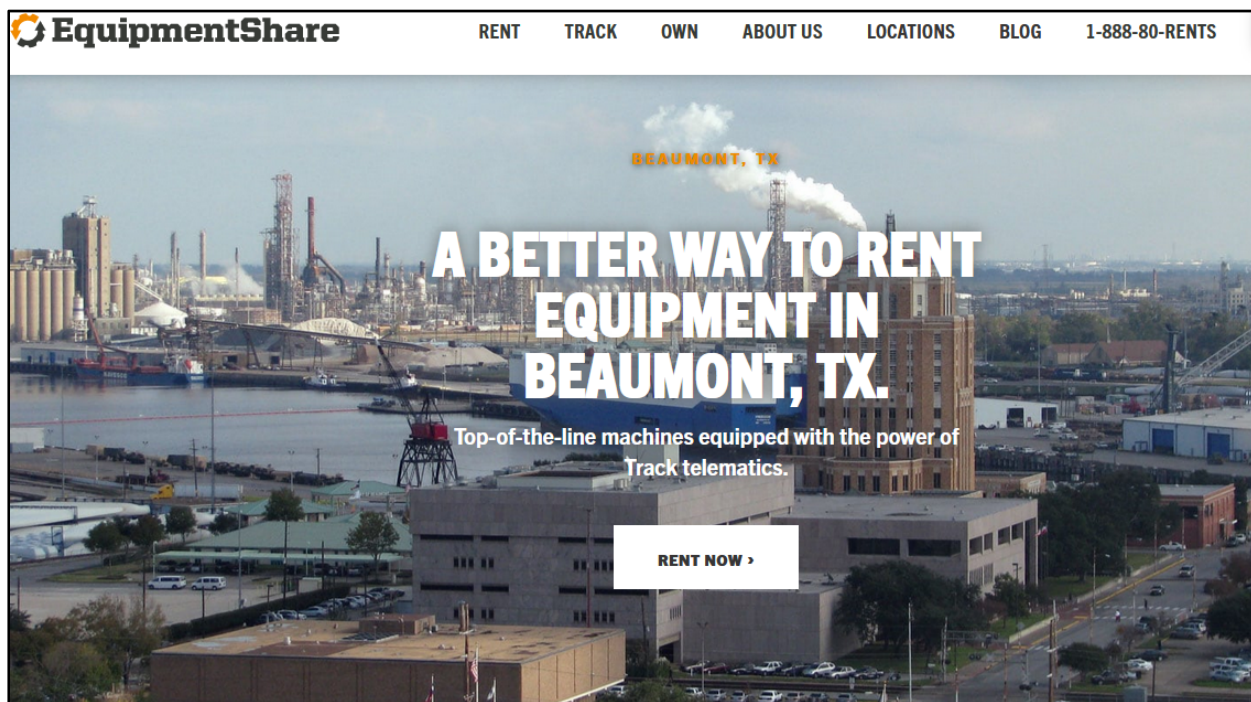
EquipmentShare

RENT TRACK OWN ABOUT US LOCATIONS BLOG 1-888-80-RENTS

BEAUMONT, TX

A BETTER WAY TO RENT EQUIPMENT IN BEAUMONT, TX.

Top-of-the-line machines equipped with the power of Track telematics.

RENT NOW ›